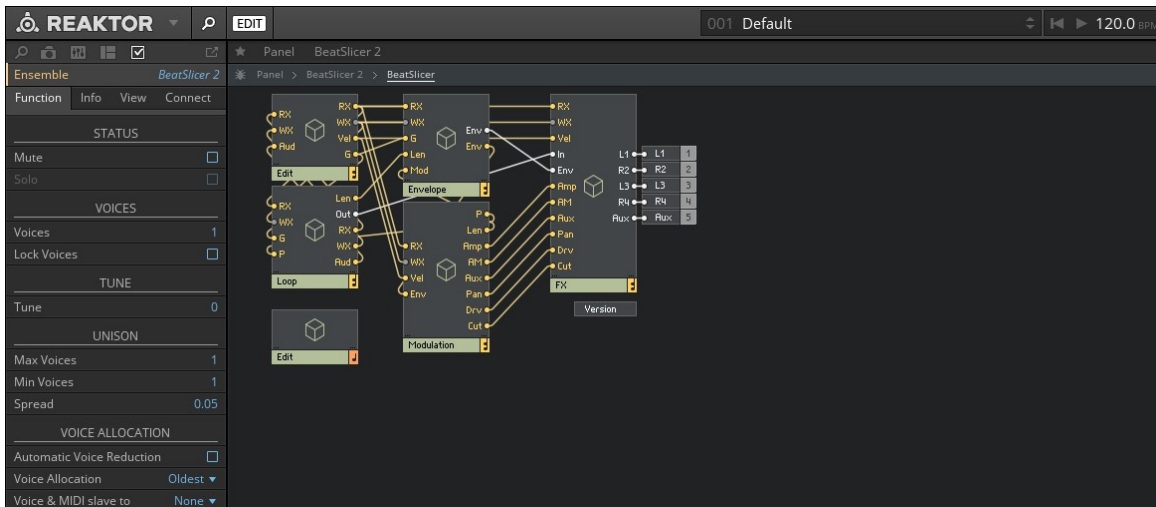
REAKTOR
EDIT
001 Default
120.0 BPM

Ensemble BeatSlicer 2
Function Info View Connect
STATUS
Mute
Solo
VOICES
Voices 1
Lock Voices
TUNE
Tune 0
UNISON
Max Voices 1
Min Voices 1
Spread 0.05
VOICE ALLOCATION
Automatic Voice Reduction
Voice Allocation Oldest
Voice & MIDI slave to None

Panel BeatSlicer 2
Panel > BeatSlicer 2 > BeatSlicer

RX
WX
Aud
RX
WX
Vel
G
Edit
RX
WX
G
Len
Mod
Env
Env
Envelope
RX
WX
Vel
In
Env
Amp
AM
Aux
Pan
Drv
Cut
FX
L1 L1 1
R2 R2 2
L3 L3 3
R4 R4 4
Aux Aux 5
Version
RX
WX
G
P
Len
Out
RX
WX
Aud
Loop
RX
WX
Vel
Env
P
Len
Amp
AM
Aux
Pan
Drv
Cut
Modulation
Edit